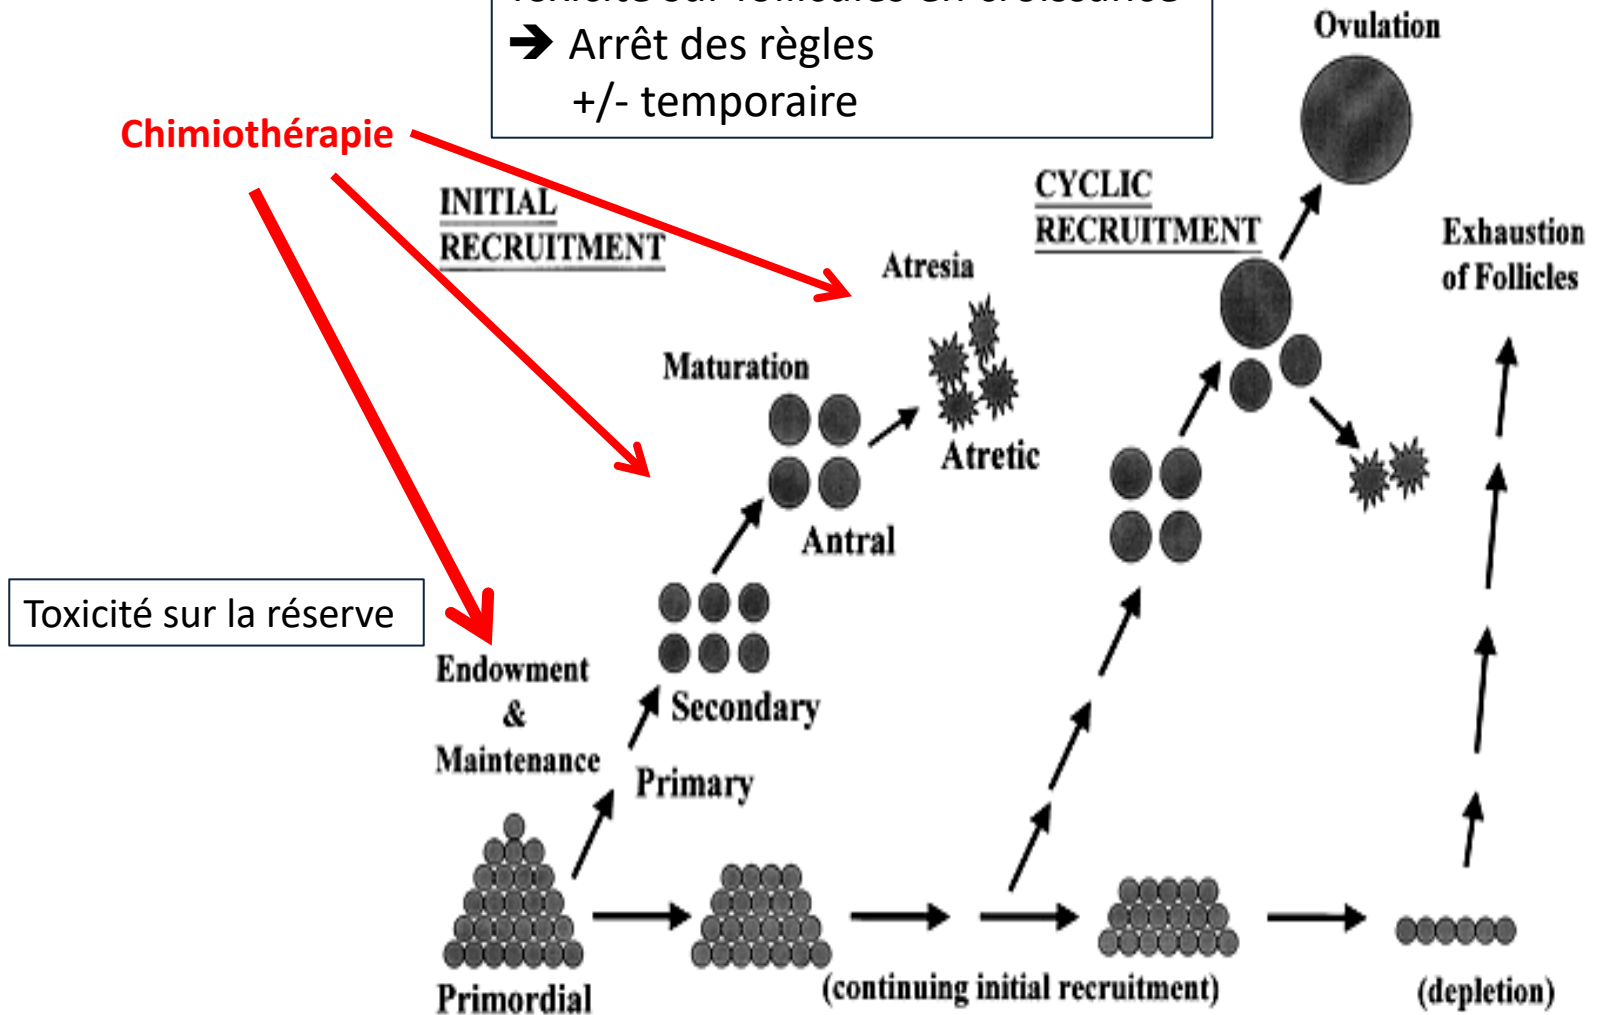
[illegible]
➔ Arrêt des règles
+/- temporaire

Chimiothérapie

Toxicité sur la réserve

INITIAL RECRUITMENT

CYCLIC RECRUITMENT

Ovulation

Exhaustion of Follicles

Atresia

Atretic

Maturation

Antral

Secondary

Primary

Endowment & Maintenance

Primordial

(continuing initial recruitment)

(depletion)